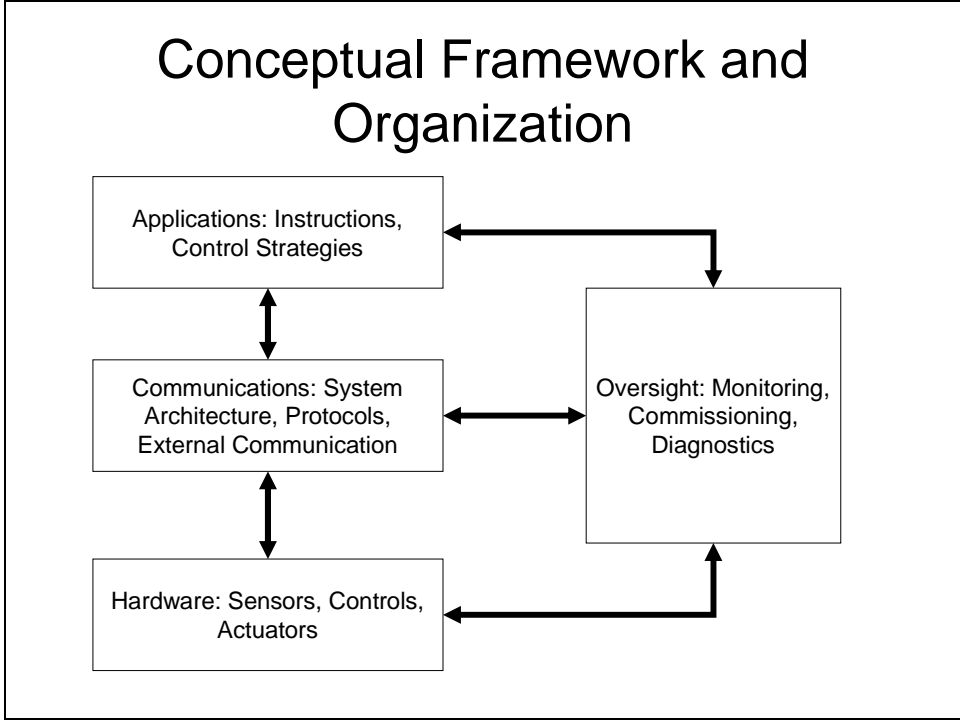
Conceptual Framework and Organization

Applications: Instructions, Control Strategies

Communications: System Architecture, Protocols, External Communication

Hardware: Sensors, Controls, Actuators

Oversight: Monitoring, Commissioning, Diagnostics